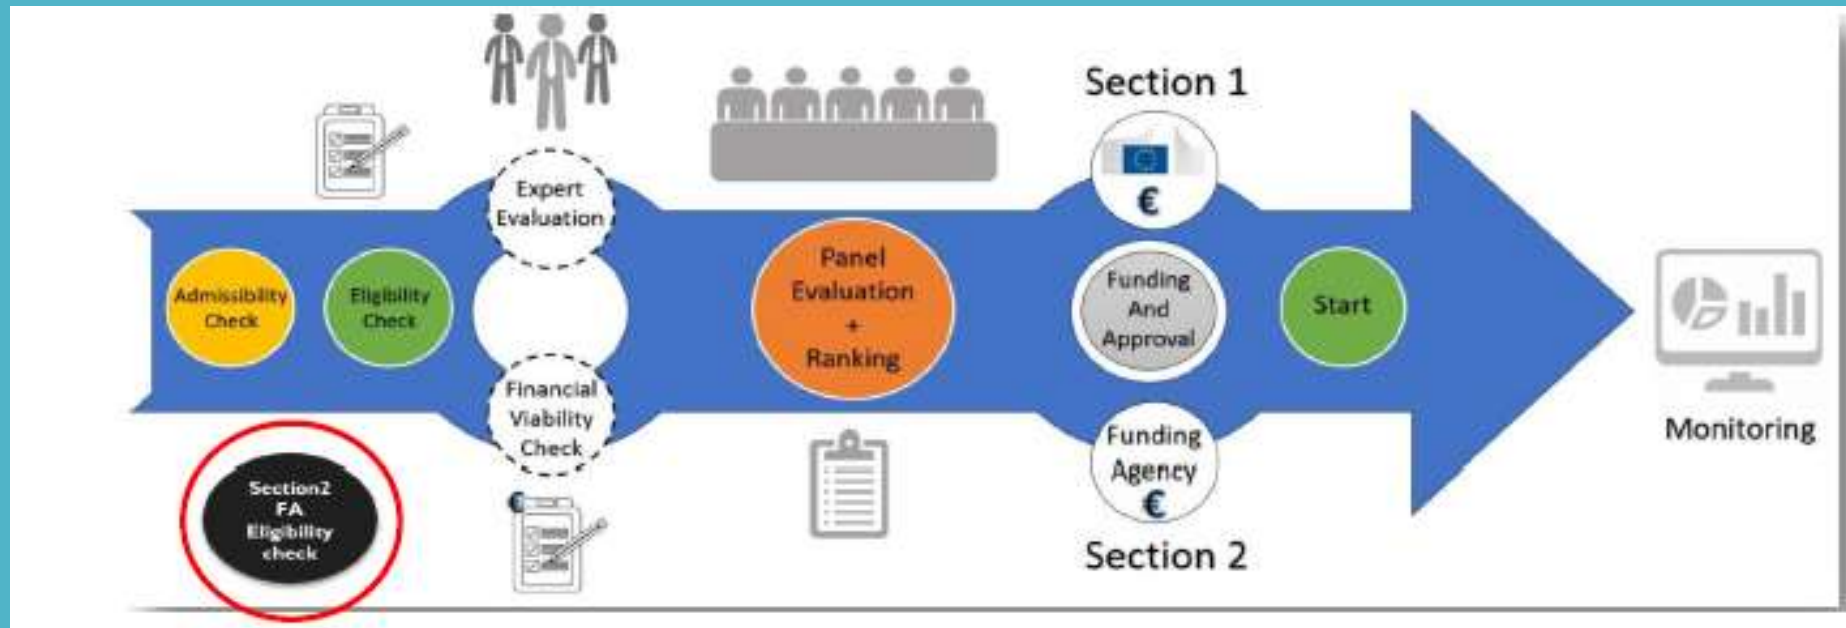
Section 1

Expert Evaluation

Admissibility Check

Eligibility Check

Financial Viability Check

Panel Evaluation + Ranking

€

Funding And Approval

Start

Funding Agency €

Section 2

Monitoring

Section2 FA Eligibility check